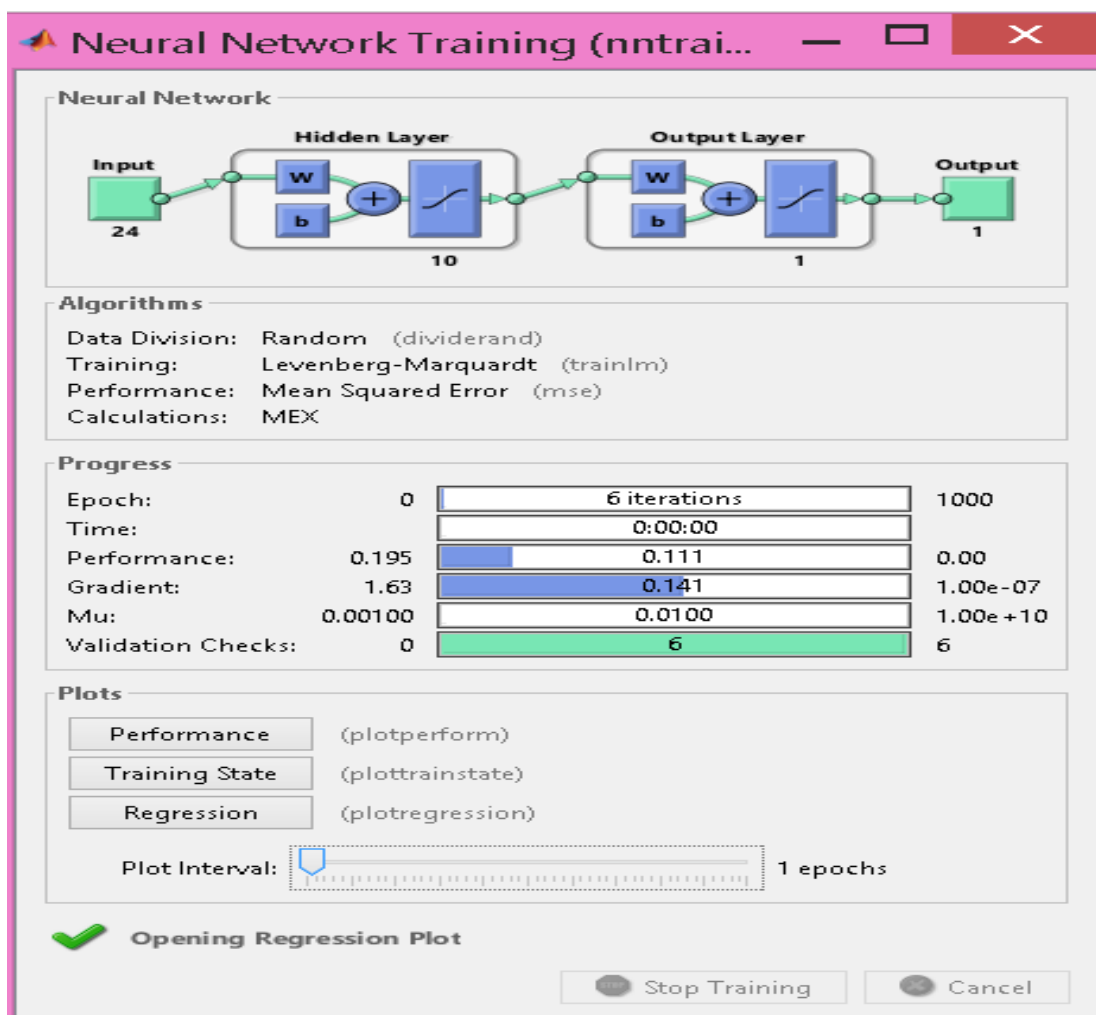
Neural Network Training (nntrai...

Neural Network

Hidden Layer

Output Layer

Input

Output

W

b

W

b

24

10

1

1

Algorithms

Data Division: Random (dividerand)
Training: Levenberg-Marquardt (trainlm)
Performance: Mean Squared Error (mse)
Calculations: MEX

Progress

| | | | |
|---|---|---|---|
| Epoch: | 0 | 6 iterations | 1000 |
| Time: | | 0:00:00 | |
| Performance: | 0.195 | 0.111 | 0.00 |
| Gradient: | 1.63 | 0.141 | 1.00e-07 |
| Mu: | 0.00100 | 0.0100 | 1.00e+10 |
| Validation Checks: | 0 | 6 | 6 |

Plots

Performance (plotperform)

Training State (plottrainstate)

Regression (plotregression)

Plot Interval: 1 epochs

Opening Regression Plot

Stop Training

Cancel